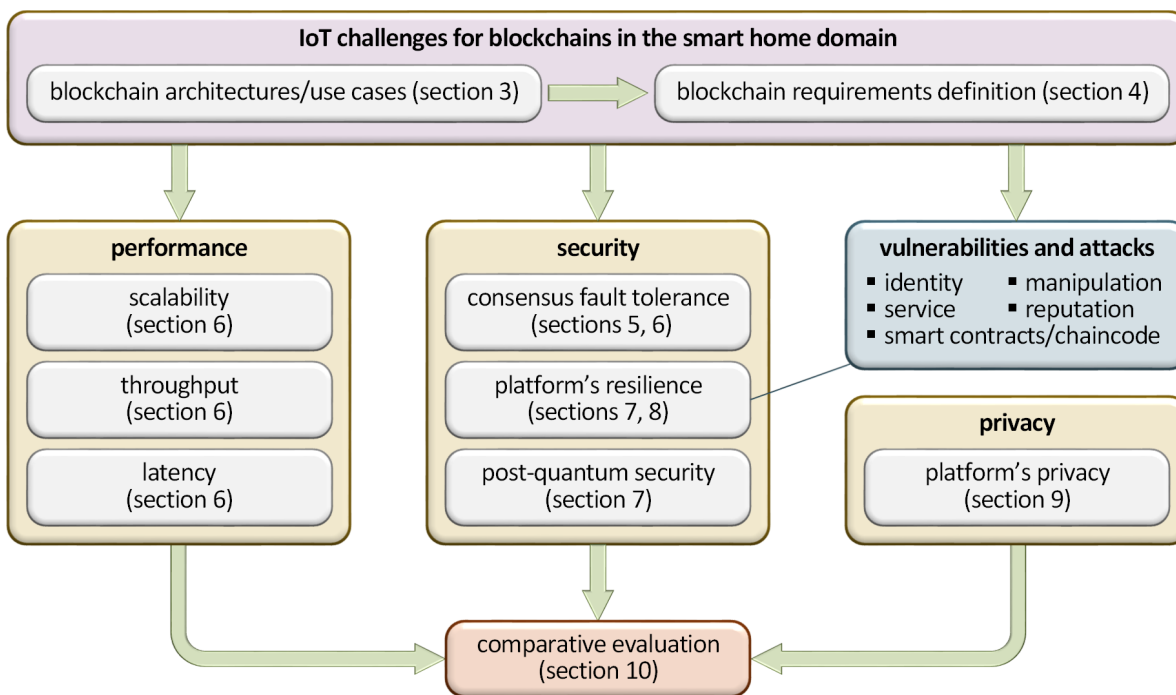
IoT challenges for blockchains in the smart home domain

blockchain architectures/use cases (section 3)

blockchain requirements definition (section 4)

performance

scalability (section 6)

throughput (section 6)

latency (section 6)

security

consensus fault tolerance (sections 5, 6)

platform's resilience (sections 7, 8)

post-quantum security (section 7)

vulnerabilities and attacks

- identity
- manipulation
- service
- reputation
- smart contracts/chaincode

privacy

platform's privacy (section 9)

comparative evaluation (section 10)